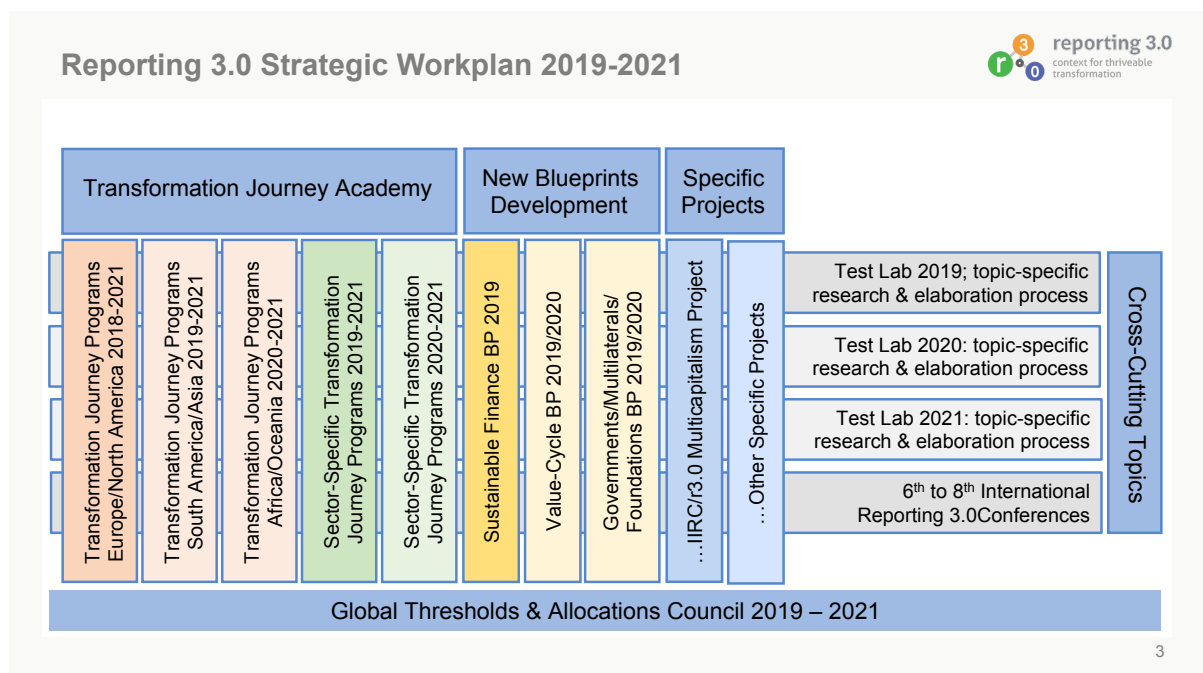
Reporting 3.0 Strategic Workplan 2019-2021

r 3 0 reporting 3.0 context for thriveable transformation

Transformation Journey Academy

New Blueprints Development

Specific Projects

Transformation Journey Programs Europe/North America 2018-2021

Transformation Journey Programs South America/Asia 2019-2021

Transformation Journey Programs Africa/Oceania 2020-2021

Sector-Specific Transformation Journey Programs 2019-2021

Sector-Specific Transformation Journey Programs 2020-2021

Sustainable Finance BP 2019

Value-Cycle BP 2019/2020

Governments/Multilaterals/ Foundations BP 2019/2020

…IIRC/r3.0 Multicapitalism Project

…Other Specific Projects

Test Lab 2019; topic-specific research & elaboration process

Test Lab 2020: topic-specific research & elaboration process

Test Lab 2021: topic-specific research & elaboration process

$6^{th}$ to $8^{th}$ International Reporting 3.0Conferences

Cross-Cutting Topics

Global Thresholds & Allocations Council 2019 – 2021

3